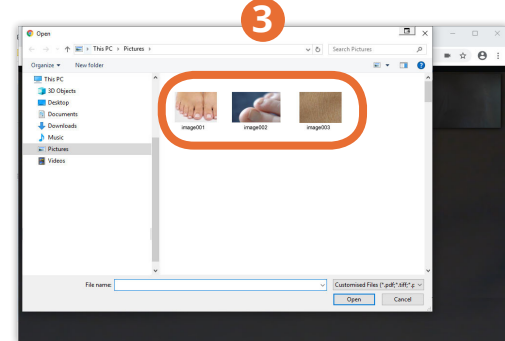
3

Open

This PC > Pictures >

Search Pictures

Organize ▾ New folder

This PC
3D Objects
Desktop
Documents
Downloads
Music
Pictures
Videos

image001
image002
image003

File name:

Customised Files (*.pdf;*.tiff;*.g

Open

Cancel